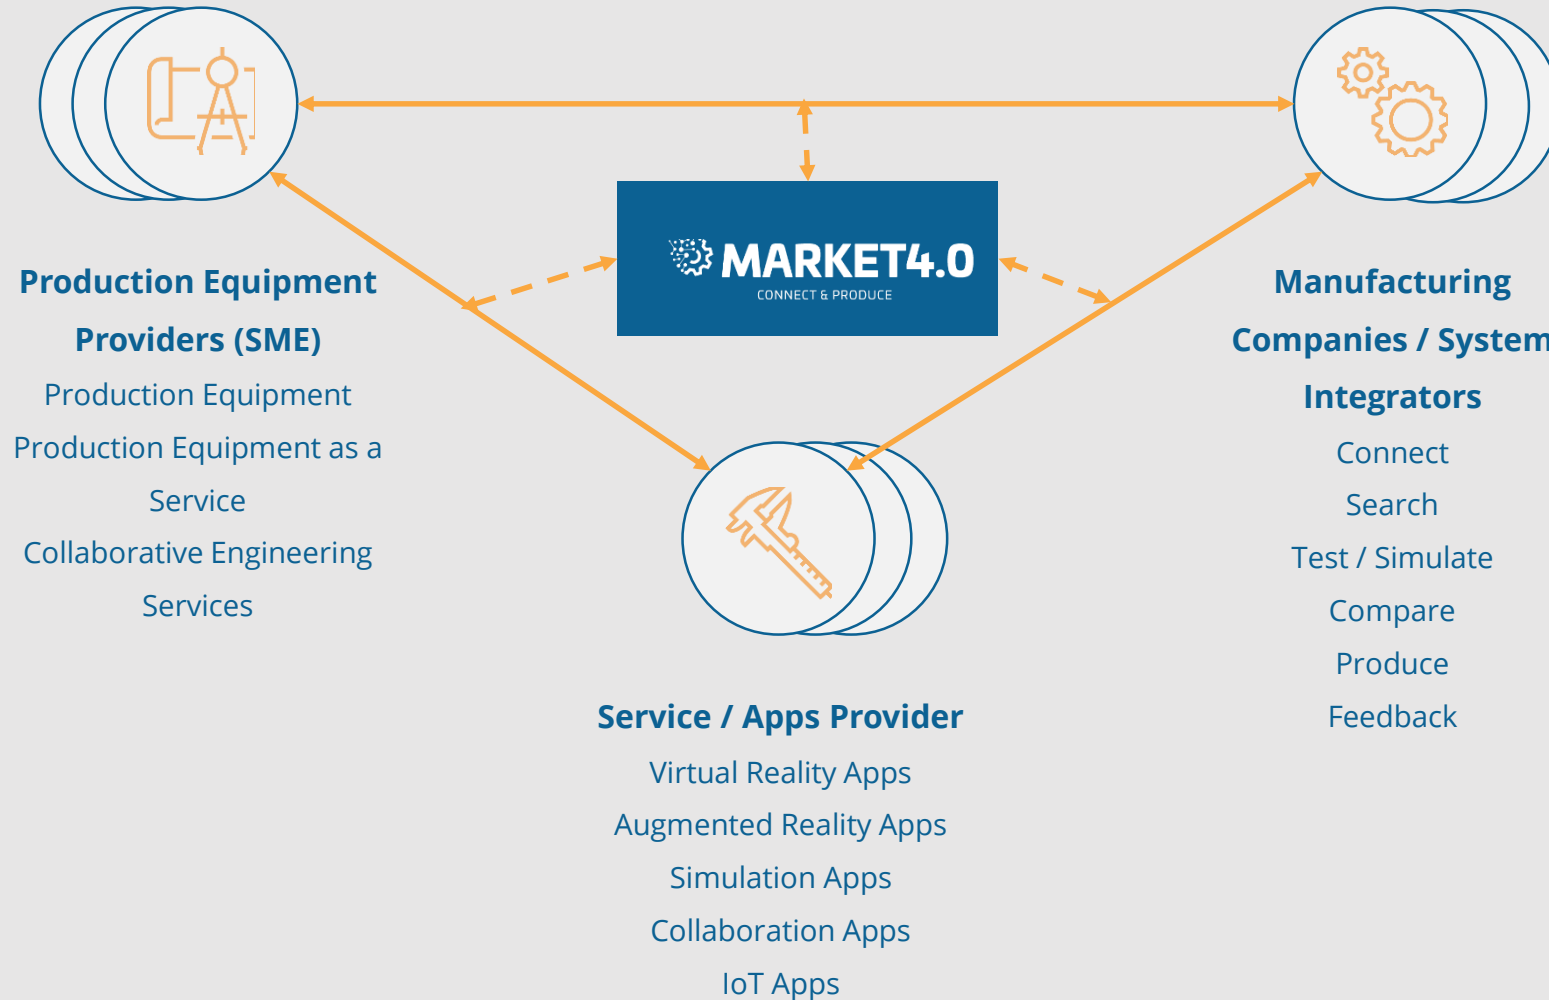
MARKET4.0
CONNECT & PRODUCE

**Production Equipment Providers (SME)**
Production Equipment
Production Equipment as a Service
Collaborative Engineering Services

**Manufacturing Companies / System Integrators**
Connect
Search
Test / Simulate
Compare
Produce
Feedback

**Service / Apps Provider**
Virtual Reality Apps
Augmented Reality Apps
Simulation Apps
Collaboration Apps
IoT Apps